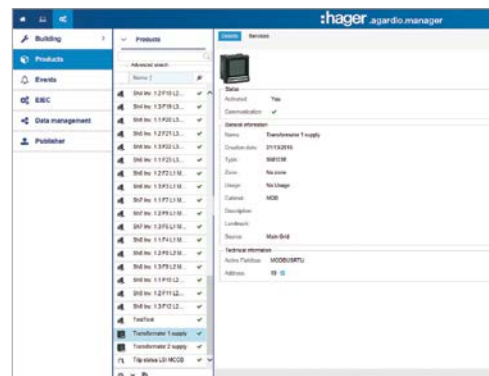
:hager agardio.manager

Building
Products
Events
EIEC
Data management
Publisher

Products
Advanced search
Name

Sh6 Inv. 1.2 F10 L2...
Sh6 Inv. 1.3 F19 L3...
Sh6 Inv. 1.1 F20 L3...
Sh6 Inv. 1.2 F21 L3...
Sh6 Inv. 1.3 F22 L3...
Sh6 Inv. 1.1 F23 L3...
Sh6 Inv. 1.2 F2 L1 M...
Sh6 Inv. 1.3 F3 L1 M...
Sh7 Inv. 1.1 F7 L1 M...
Sh6 Inv. 1.2 F8 L1 M...
Sh7 Inv. 1.3 F5 L1 M...
Sh6 Inv. 1.1 F4 L1 M...
Sh6 Inv. 1.2 F6 L2 M...
Sh6 Inv. 1.3 F9 L2 M...
Sh6 Inv. 1.1 F10 L2...
Sh6 Inv. 1.2 F11 L2...
Sh6 Inv. 1.3 F12 L2...
TotalTotal
Transformator 1 supply
Transformator 2 supply
Trip status LH MCCB

Details
Services

Status
Activated: Yes
Communication: ✔

General information
Name: Transformator 1 supply
Creation date: 21/12/2016
Type: SM3100
Zone: No zone
Usage: No Usage
Cabinet: MDB
Description:
Landmark:
Source: Main Grid

Technical information
Active Fieldbus: MODBUSRTU
Address: 10